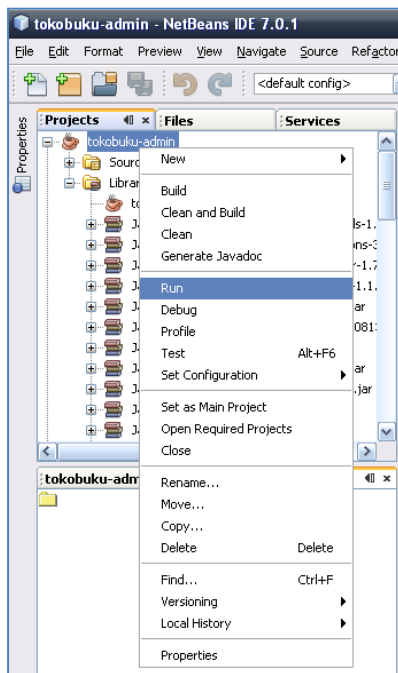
tokobuku-admin - NetBeans IDE 7.0.1

File Edit Format Preview View Navigate Source Refactor

<default config>

Properties

Projects Files Services

tokobuku-admin
Sourc
Librar
to
J ls-1.
J ons-3
J y-1.7
J -1.1.
J ar
J 081
J
J ar
J .jar
J
J

tokobuku-adm

New
Build
Clean and Build
Clean
Generate Javadoc
Run
Debug
Profile
Test Alt+F6
Set Configuration
Set as Main Project
Open Required Projects
Close
Rename...
Move...
Copy...
Delete Delete
Find... Ctrl+F
Versioning
Local History
Properties